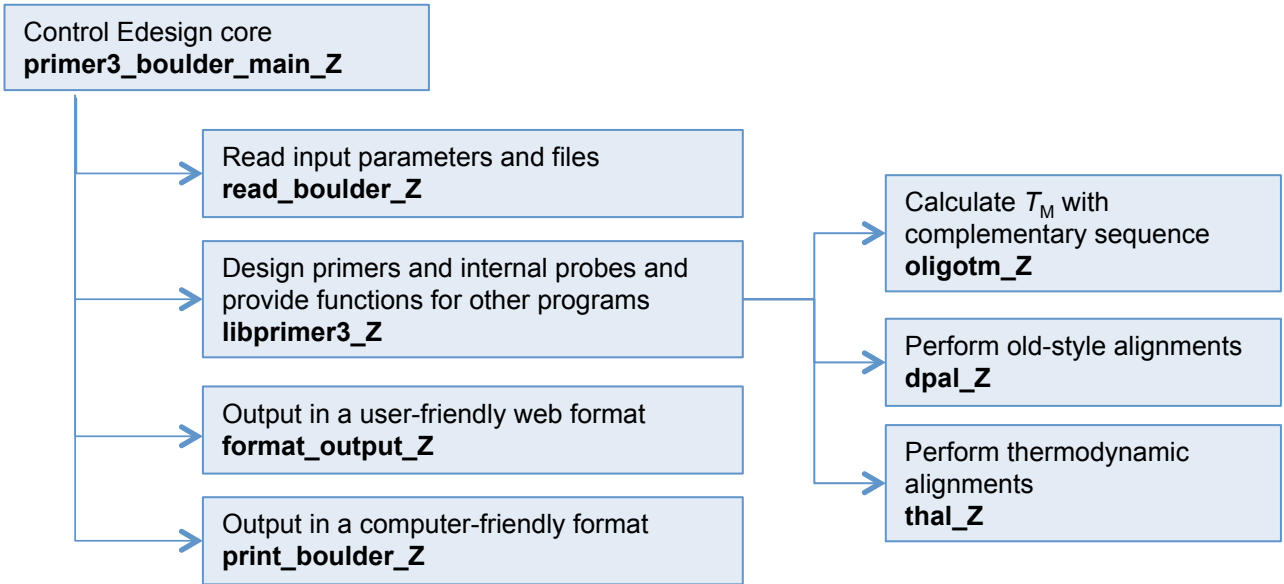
Control Edesign core
**primer3_boulder_main_Z**

Read input parameters and files
**read_boulder_Z**

Design primers and internal probes and provide functions for other programs
**libprimer3_Z**

Output in a user-friendly web format
**format_output_Z**

Output in a computer-friendly format
**print_boulder_Z**

Calculate $T_M$ with complementary sequence
**oligotm_Z**

Perform old-style alignments
**dpal_Z**

Perform thermodynamic alignments
**thal_Z**